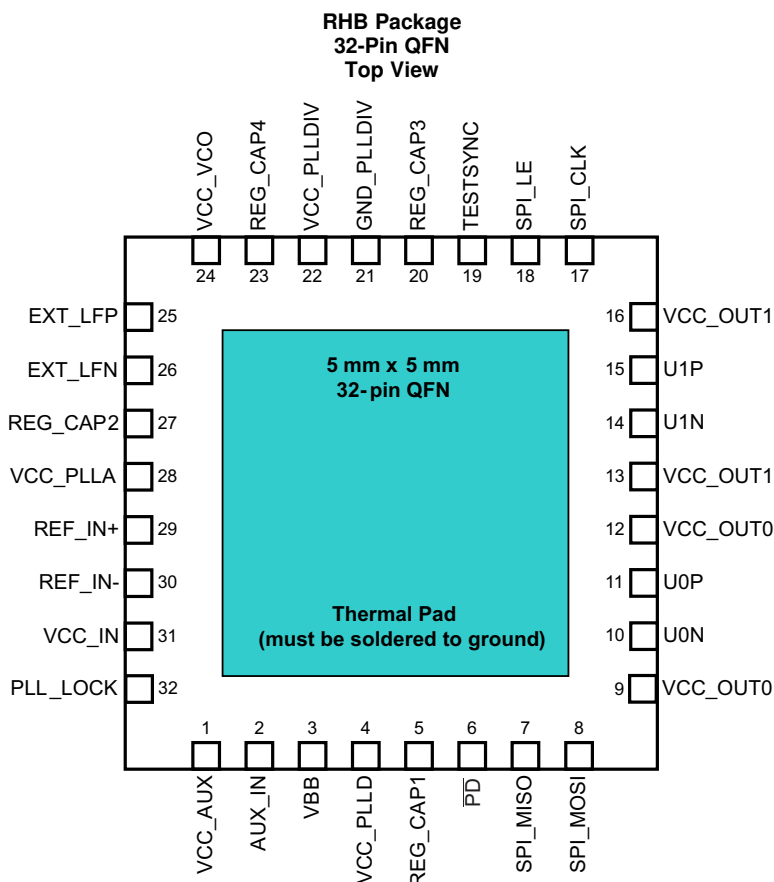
RHB Package
32-Pin QFN
Top View

VCC_VCO 24
REG_CAP4 23
VCC_PLLDIV 22
GND_PLLDIV 21
REG_CAP3 20
TESTSYNC 19
SPI_LE 18
SPI_CLK 17

EXT_LFP 25
EXT_LFN 26
REG_CAP2 27
VCC_PLLA 28
REF_IN+ 29
REF_IN- 30
VCC_IN 31
PLL_LOCK 32

5 mm x 5 mm
32-pin QFN

Thermal Pad
(must be soldered to ground)

16 VCC_OUT1
15 U1P
14 U1N
13 VCC_OUT1
12 VCC_OUT0
11 U0P
10 U0N
9 VCC_OUT0

1 VCC_AUX
2 AUX_IN
3 VBB
4 VCC_PLLD
5 REG_CAP1
6 $\overline{PD}$
7 SPI_MISO
8 SPI_MOSI